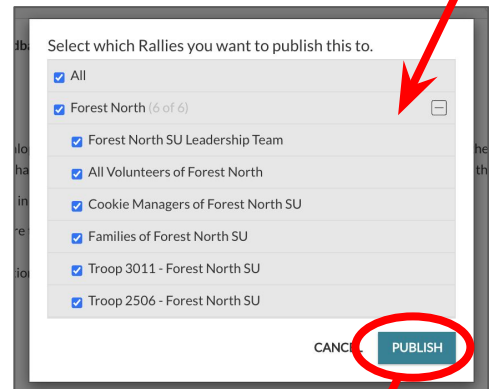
Select which Rallies you want to publish this to.

All

Forest North (6 of 6)

Forest North SU Leadership Team

All Volunteers of Forest North

Cookie Managers of Forest North SU

Families of Forest North SU

Troop 3011 - Forest North SU

Troop 2506 - Forest North SU

CANCEL

PUBLISH